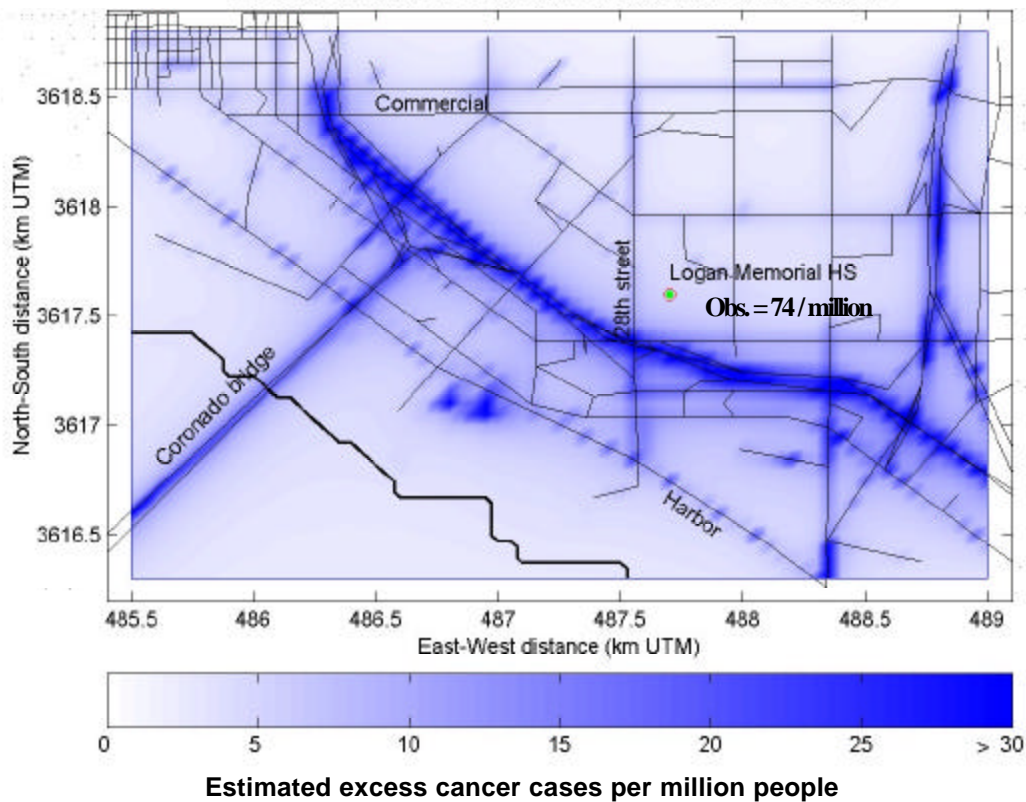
Commercial

Logan Memorial HS

Obs. = 74 / million

28th street

Coronado bridge

Harbor

North-South distance (km UTM)

3618.5

3618

3617.5

3617

3616.5

485.5

486

486.5

487

487.5

488

488.5

489

East-West distance (km UTM)

0

5

10

15

20

25

> 30

Estimated excess cancer cases per million people